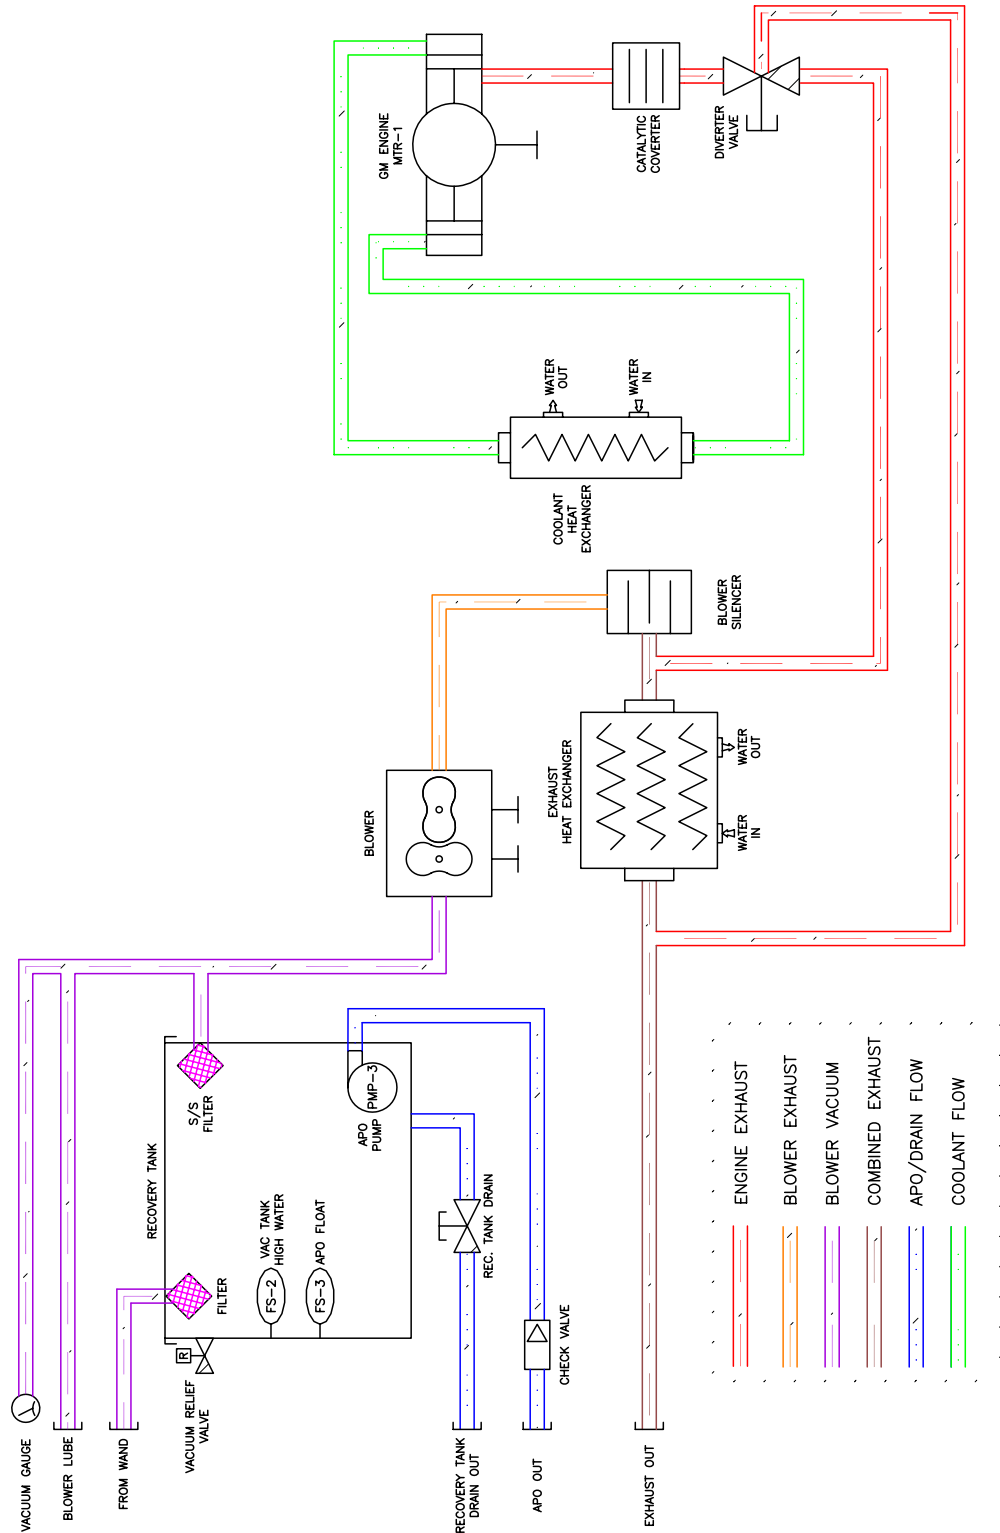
GM ENGINE
MTR-1

CATALYTIC
COVERTER

DIVERTER
VALVE

WATER
OUT

WATER
IN

COOLANT
HEAT
EXCHANGER

BLOWER
SILENCER

EXHAUST
HEAT EXCHANGER

WATER
OUT

WATER
IN

BLOWER

S/S
FILTER

RECOVERY TANK

PMP-3

APO
PUMP

VAC TANK
HIGH WATER

APO FLOAT

FS-2

FS-3

FILTER

REC. TANK DRAIN

CHECK VALVE

R

VACUUM RELIEF
VALVE

VACUUM GAUGE

BLOWER LUBE

FROM WAND

RECOVERY TANK
DRAIN OUT

APO OUT

EXHAUST OUT

ENGINE EXHAUST

BLOWER EXHAUST

BLOWER VACUUM

COMBINED EXHAUST

APO/DRAIN FLOW

COOLANT FLOW